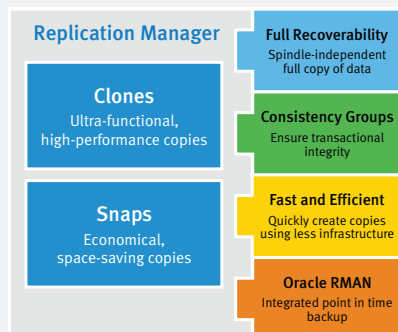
Replication Manager

Clones
Ultra-functional, high-performance copies

Snaps
Economical, space-saving copies

Full Recoverability
Spindle-independent full copy of data

Consistency Groups
Ensure transactional integrity

Fast and Efficient
Quickly create copies using less infrastructure

Oracle RMAN
Integrated point in time backup